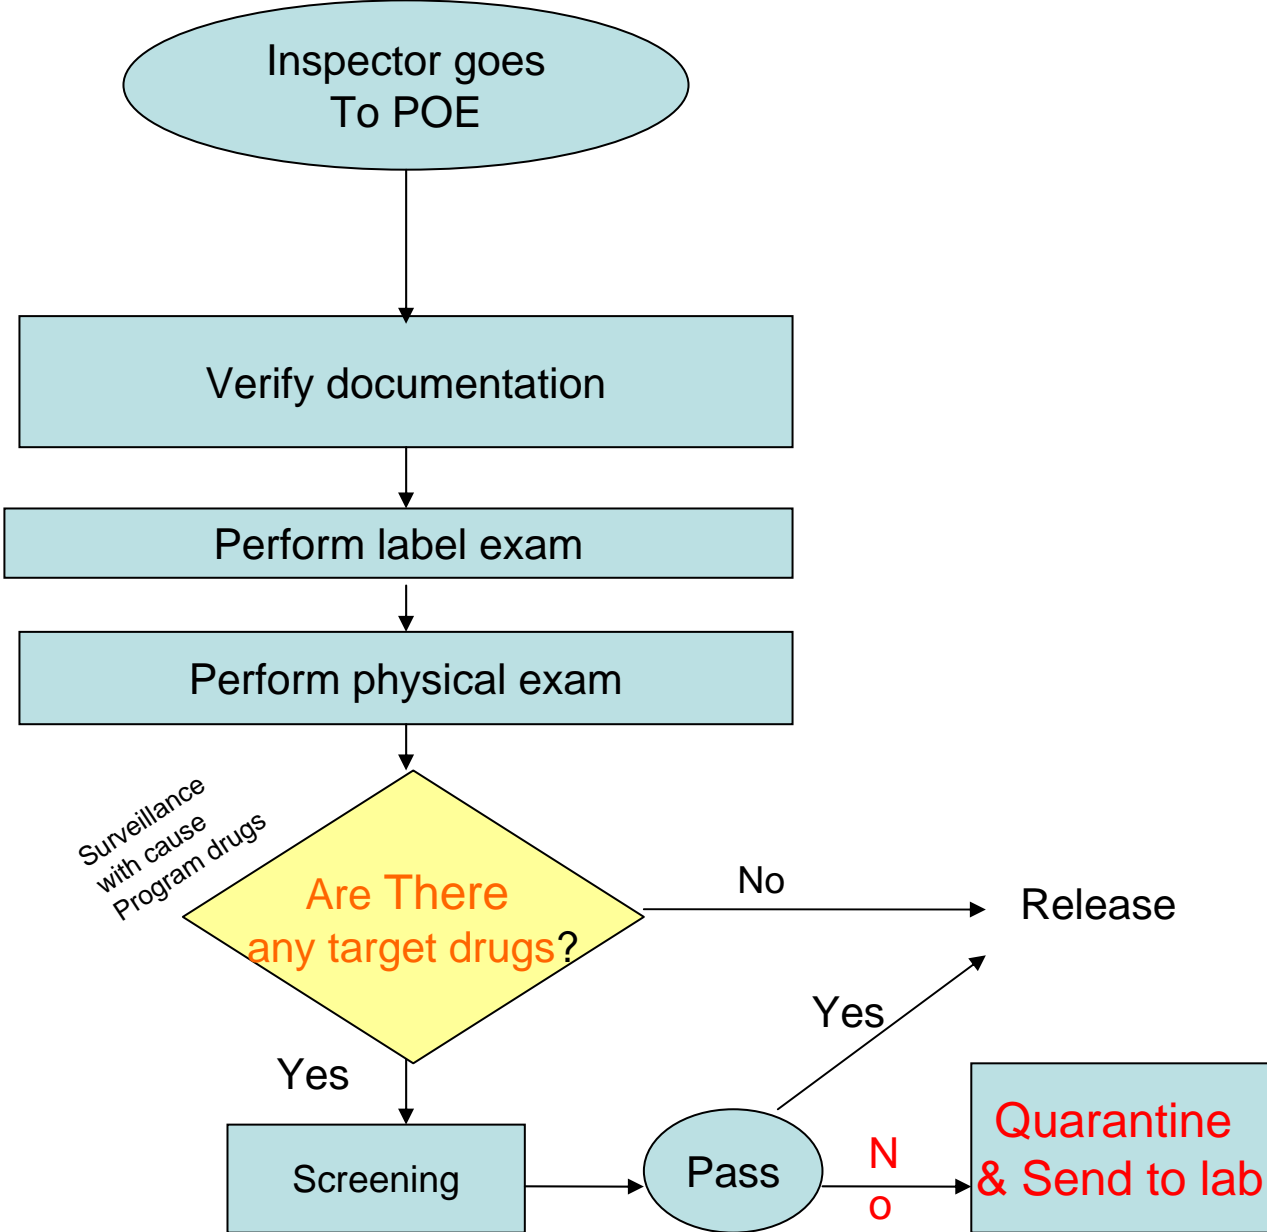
Inspector goes
To POE

Verify documentation

Perform label exam

Perform physical exam

Surveillance
with cause
Program drugs

Are There
any target drugs?

No

Release

Yes

Yes

Screening

Pass

N
o

Quarantine
& Send to lab